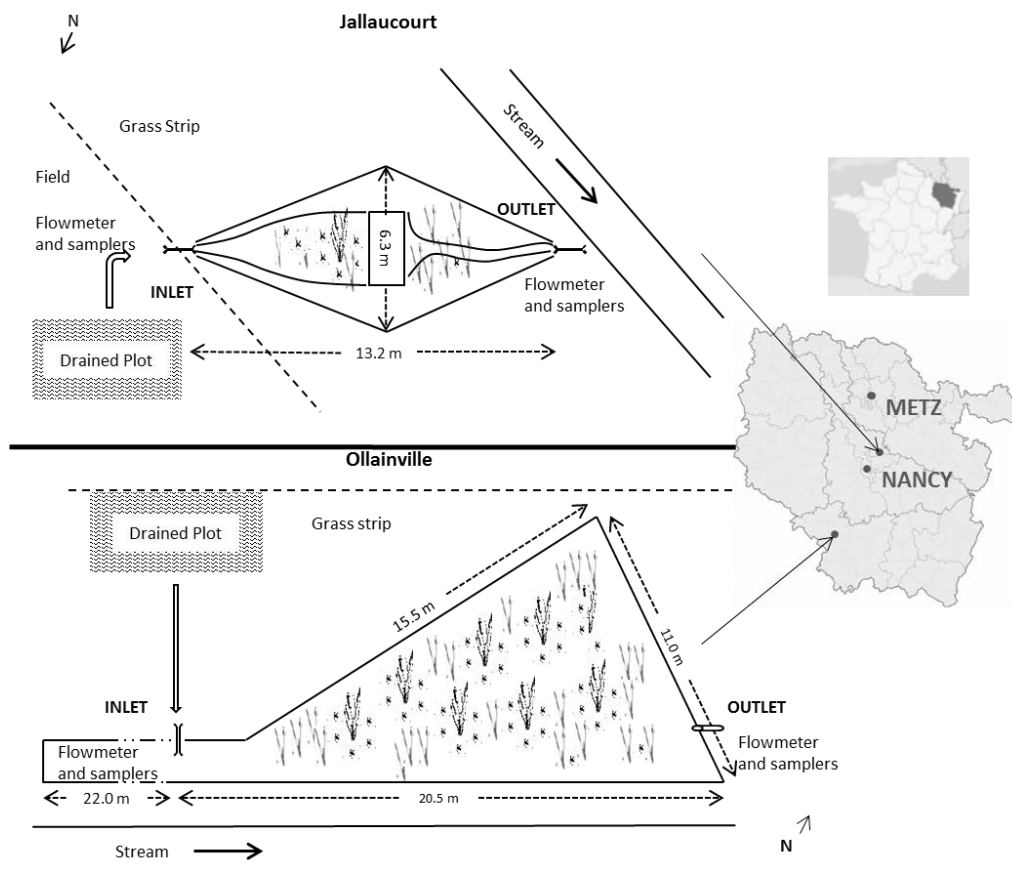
N

Jallaucourt

Grass Strip

Field

Flowmeter and samplers

INLET

Drained Plot

6.3 m

13.2 m

OUTLET

Stream

Flowmeter and samplers

METZ

NANCY

Ollainville

Drained Plot

Grass strip

15.5 m

11.0 m

INLET

OUTLET

Flowmeter and samplers

Flowmeter and samplers

22.0 m

20.5 m

Stream

N